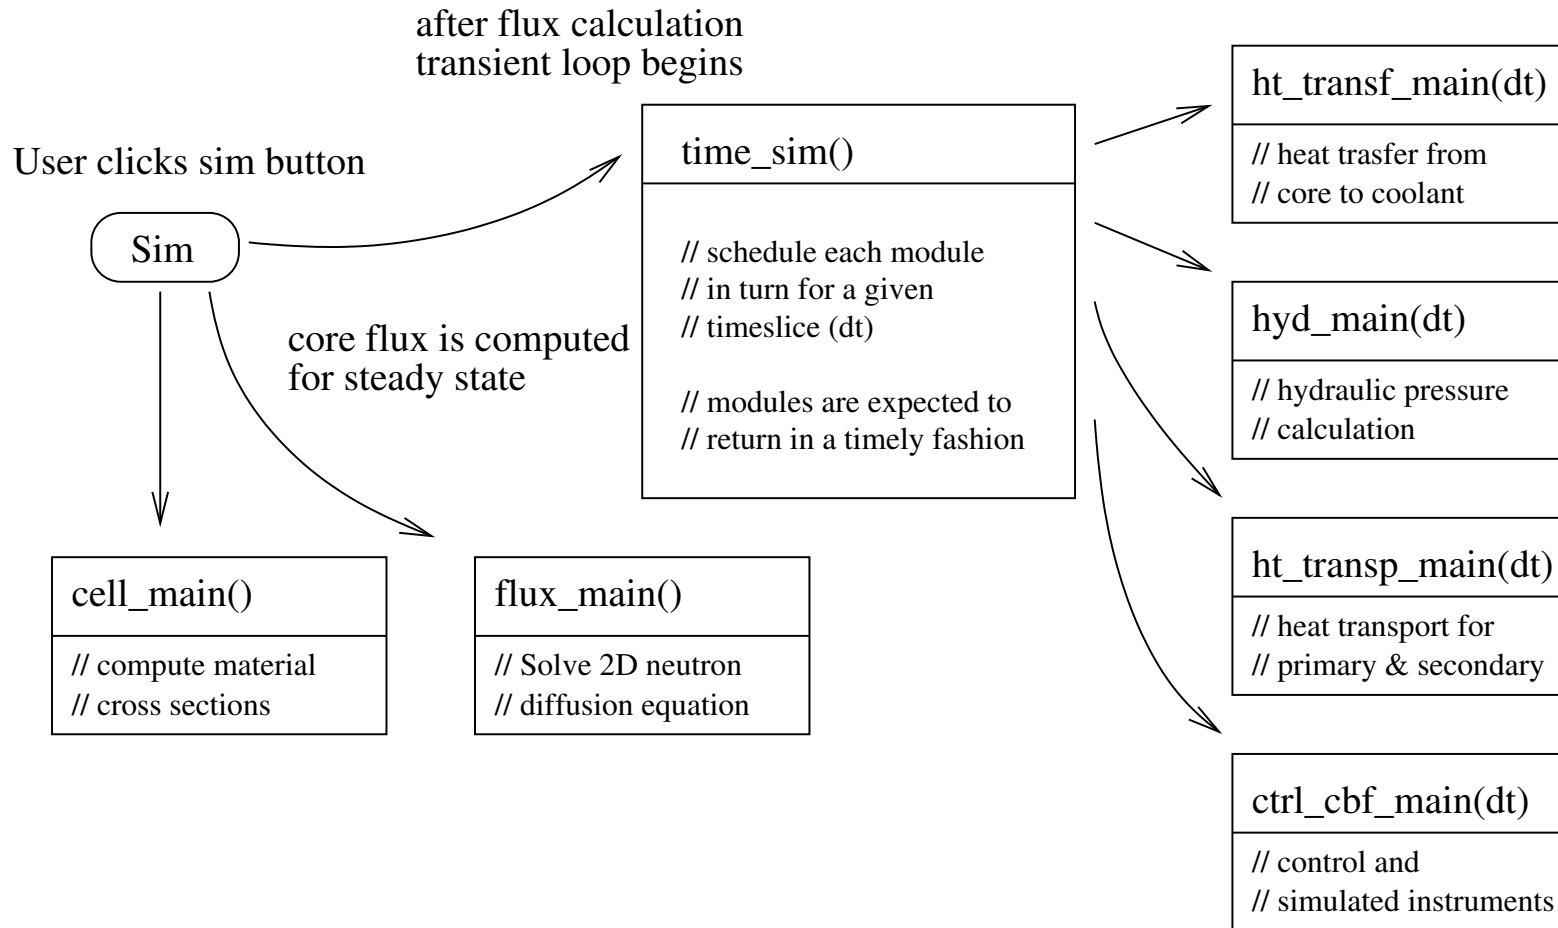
after flux calculation
transient loop begins

User clicks sim button

Sim

time_sim()

// schedule each module
// in turn for a given
// timeslice (dt)

// modules are expected to
// return in a timely fashion

core flux is computed
for steady state

cell_main()

// compute material
// cross sections

flux_main()

// Solve 2D neutron
// diffusion equation

ht_transf_main(dt)

// heat trasfer from
// core to coolant

hyd_main(dt)

// hydraulic pressure
// calculation

ht_transp_main(dt)

// heat transport for
// primary & secondary

ctrl_cbf_main(dt)

// control and
// simulated instruments